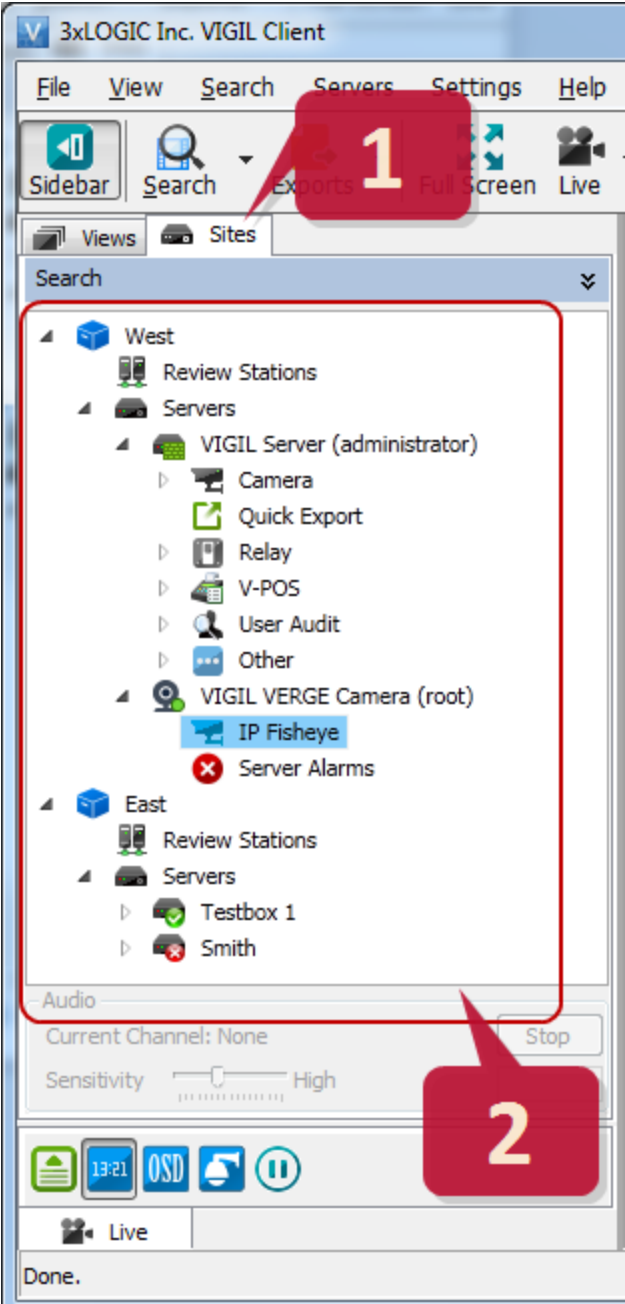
3xLOGIC Inc. VIGIL Client

File View Search Servers Settings Help

Sidebar Search Exports Full Screen Live

1

Views Sites

Search

West
Review Stations
Servers
VIGIL Server (administrator)
Camera
Quick Export
Relay
V-POS
User Audit
Other
VIGIL VERGE Camera (root)
IP Fisheye
Server Alarms
East
Review Stations
Servers
Testbox 1
Smith

Audio
Current Channel: None
Stop
Sensitivity High

2

13:21 OSD

Live

Done.